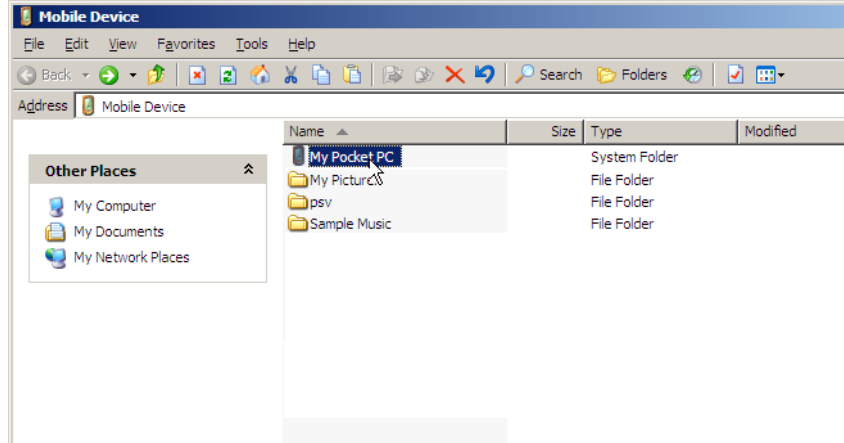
Mobile Device

File Edit View Favorites Tools Help

Back Search Folders

Address Mobile Device

Other Places

My Computer
My Documents
My Network Places

| Name | Size | Type | Modified |
|---|---|---|---|
| My Pocket PC | | System Folder | |
| My Picture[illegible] | | File Folder | |
| psv | | File Folder | |
| Sample Music | | File Folder | |